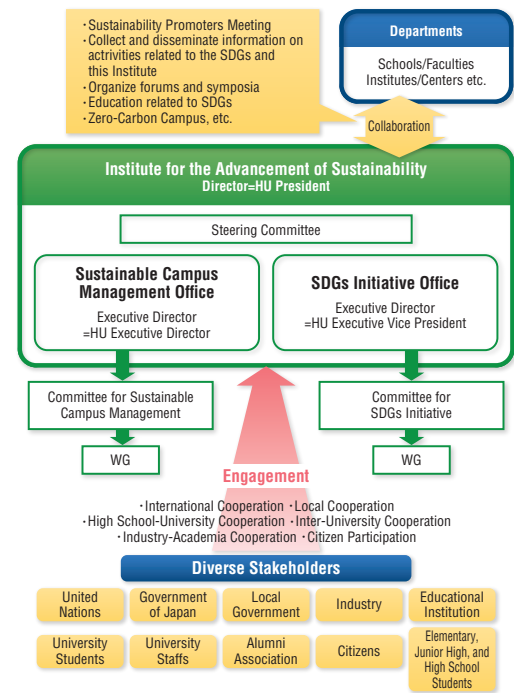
・Sustainability Promoters Meeting
・Collect and disseminate information on activities related to the SDGs and this Institute
・Organize forums and symposia
・Education related to SDGs
・Zero-Carbon Campus, etc.

Departments

Schools/Faculties
Institutes/Centers etc.

Collaboration

Institute for the Advancement of Sustainability
Director=HU President

Steering Committee

Sustainable Campus Management Office

Executive Director
=HU Executive Director

SDGs Initiative Office

Executive Director
=HU Executive Vice President

Committee for Sustainable Campus Management

Committee for SDGs Initiative

WG

WG

Engagement

・International Cooperation ・Local Cooperation
・High School-University Cooperation ・Inter-University Cooperation
・Industry-Academia Cooperation ・Citizen Participation

Diverse Stakeholders

| United Nations | Government of Japan | Local Government | Industry | Educational Institution |
|---|---|---|---|---|
| University Students | University Staffs | Alumni Association | Citizens | Elementary, Junior High, and High School Students |